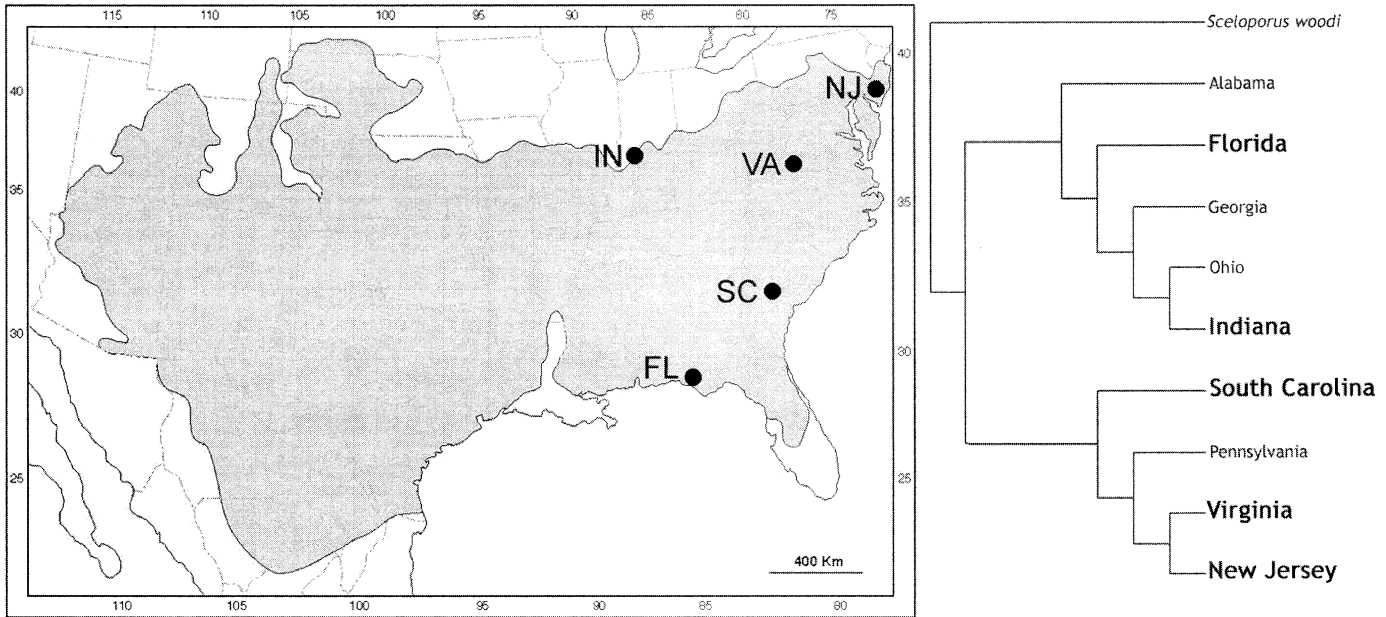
115 110 105 100 95 90 85 80 75

40
35
30
25

40
35
30
25

NJ
IN
VA
SC
FL

400 Km

110 105 100 95 90 85 80

*Sceloporus woodi*
Alabama
Florida
Georgia
Ohio
Indiana
South Carolina
Pennsylvania
Virginia
New Jersey